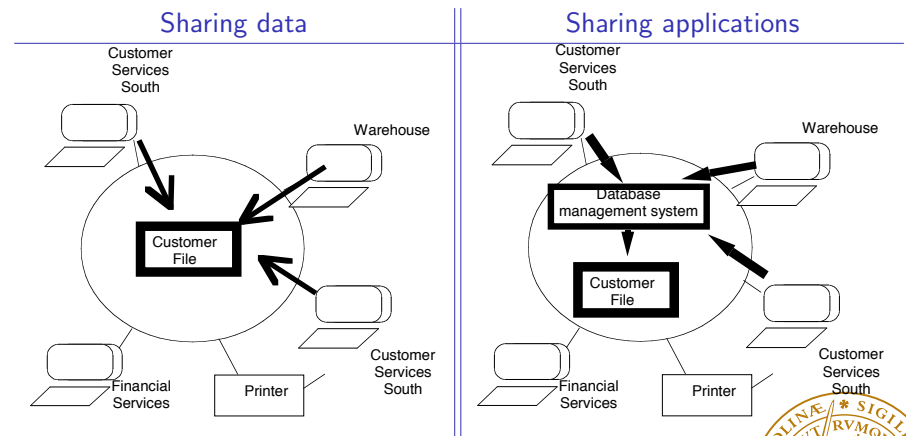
Sharing data

Customer Services South

Warehouse

Customer File

Customer Services South

Financial Services

Printer

Sharing applications

Customer Services South

Warehouse

Database management system

Customer File

Customer Services South

Financial Services

Printer

LINÆ * SIGIL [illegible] RVMO